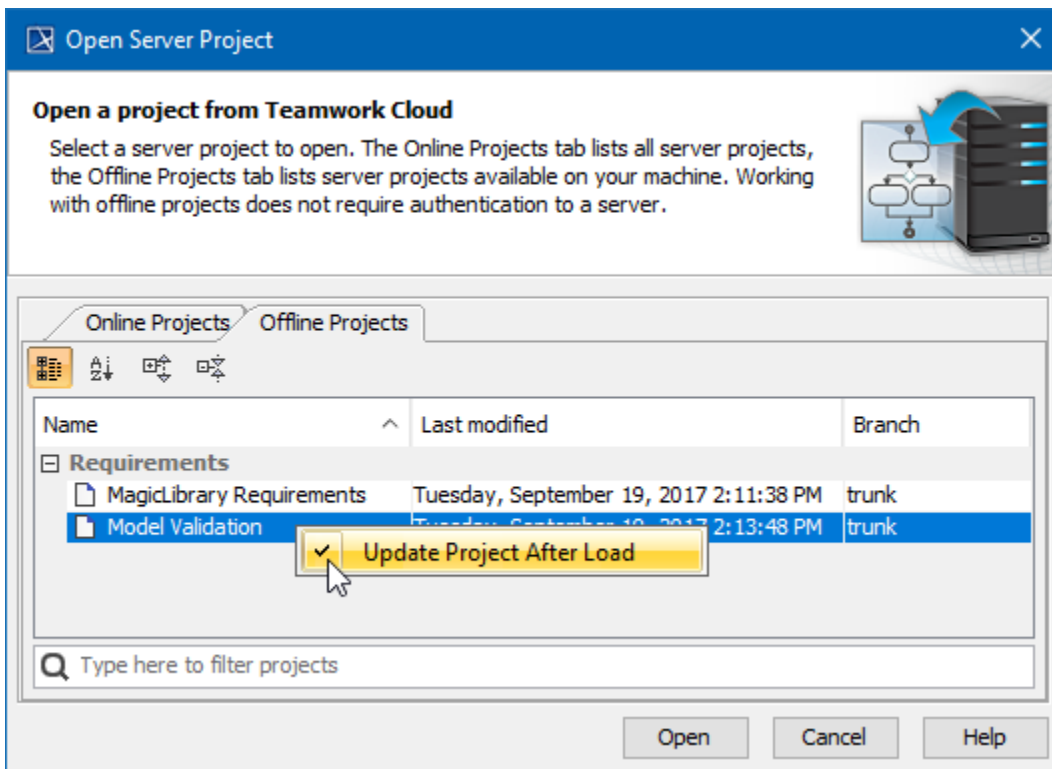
Open Server Project

Open a project from Teamwork Cloud

Select a server project to open. The Online Projects tab lists all server projects, the Offline Projects tab lists server projects available on your machine. Working with offline projects does not require authentication to a server.

Online Projects | Offline Projects

| Name | Last modified | Branch |
|---|---|---|
| ⊟ Requirements | | |
| MagicLibrary Requirements | Tuesday, September 19, 2017 2:11:38 PM | trunk |
| Model Validation | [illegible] 2:13:48 PM | trunk |

Update Project After Load

Type here to filter projects

Open | Cancel | Help